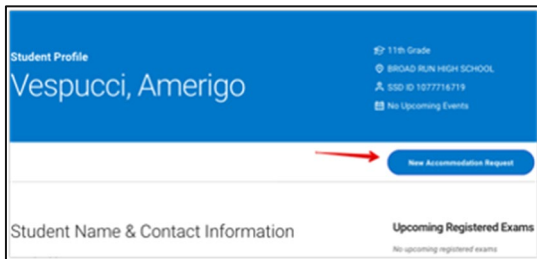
Student Profile
Vespucci, Amerigo

11th Grade
BROAD RUN HIGH SCHOOL
SSD ID 1077716719
No Upcoming Events

New Accommodation Request

Student Name & Contact Information

Upcoming Registered Exams
No upcoming registered exams